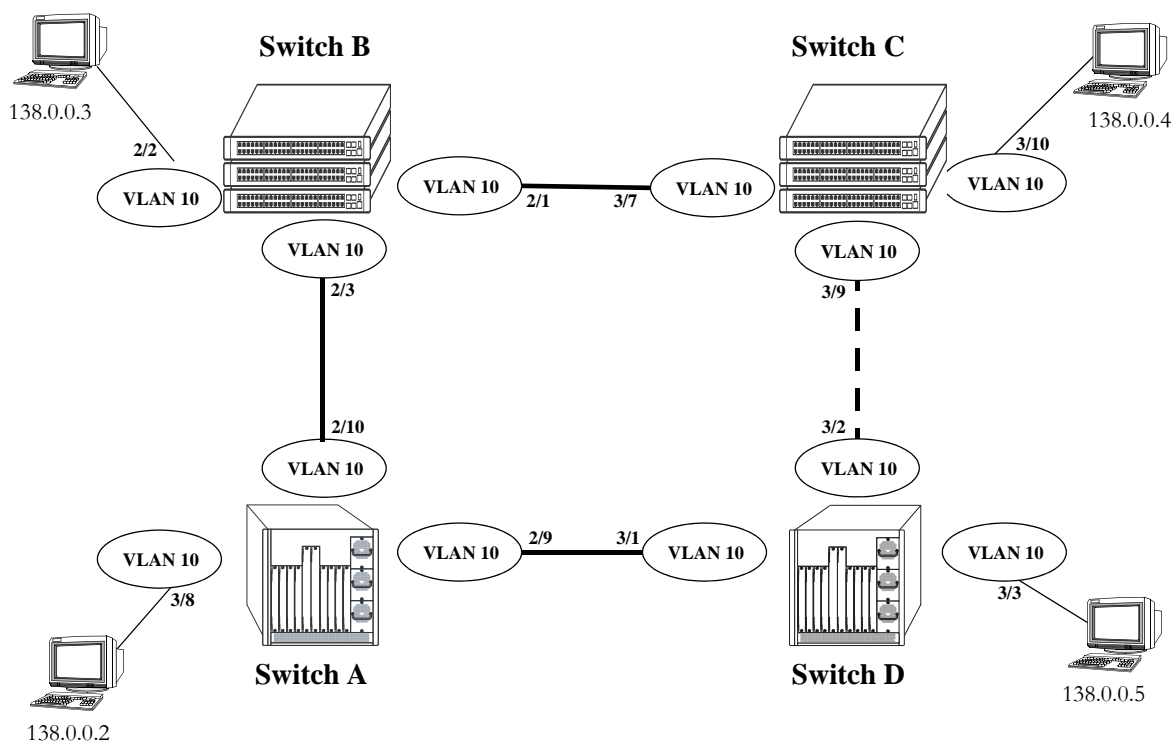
138.0.0.3

Switch B

Switch C

138.0.0.4

2/2

VLAN 10

VLAN 10

2/1

3/7

VLAN 10

3/10

VLAN 10

VLAN 10

VLAN 10

2/3

3/9

2/10

3/2

VLAN 10

VLAN 10

VLAN 10

VLAN 10

2/9

3/1

VLAN 10

VLAN 10

3/8

3/3

Switch A

Switch D

138.0.0.5

138.0.0.2